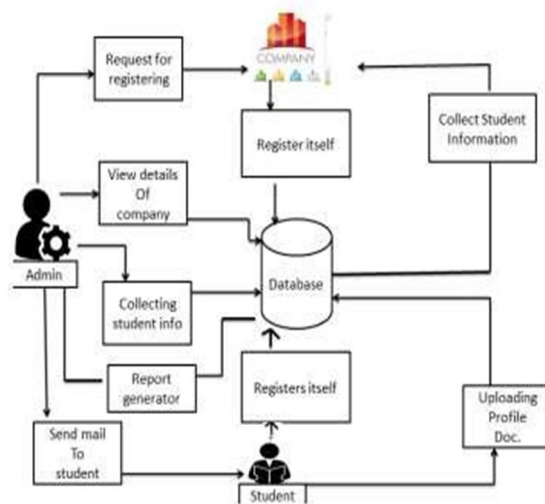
Request for registering

COMPANY

Register itself

Collect Student Information

View details Of company

Admin

Database

Collecting student info

Report generator

Registers itself

Uploading Profile Doc.

Send mail To student

Student